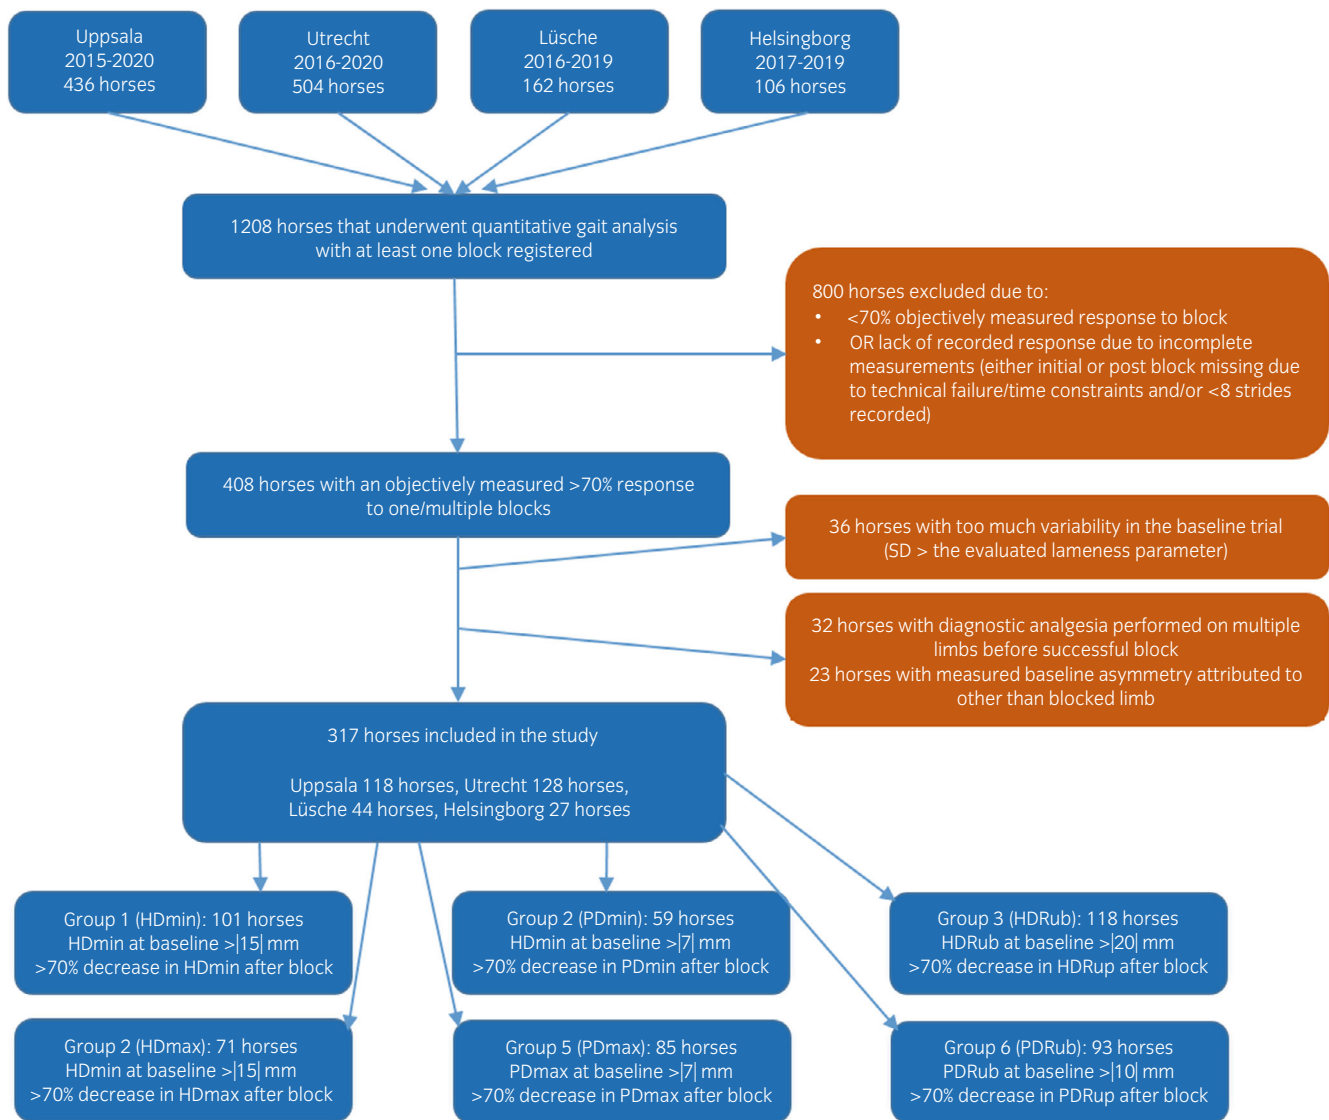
Uppsala
2015-2020
436 horses

Utrecht
2016-2020
504 horses

Lüsche
2016-2019
162 horses

Helsingborg
2017-2019
106 horses

1208 horses that underwent quantitative gait analysis with at least one block registered

800 horses excluded due to:
• <70% objectively measured response to block
• OR lack of recorded response due to incomplete measurements (either initial or post block missing due to technical failure/time constraints and/or <8 strides recorded)

408 horses with an objectively measured >70% response to one/multiple blocks

36 horses with too much variability in the baseline trial (SD > the evaluated lameness parameter)

32 horses with diagnostic analgesia performed on multiple limbs before successful block
23 horses with measured baseline asymmetry attributed to other than blocked limb

317 horses included in the study

Uppsala 118 horses, Utrecht 128 horses, Lüsche 44 horses, Helsingborg 27 horses

Group 1 (HDmin): 101 horses
HDmin at baseline >|15| mm
>70% decrease in HDmin after block

Group 2 (PDmin): 59 horses
HDmin at baseline >|7| mm
>70% decrease in PDmin after block

Group 3 (HDRub): 118 horses
HDRub at baseline >|20| mm
>70% decrease in HDRup after block

Group 2 (HDmax): 71 horses
HDmin at baseline >|15| mm
>70% decrease in HDmax after block

Group 5 (PDmax): 85 horses
PDmax at baseline >|7| mm
>70% decrease in PDmax after block

Group 6 (PDRub): 93 horses
PDRub at baseline >|10| mm
>70% decrease in PDRup after block